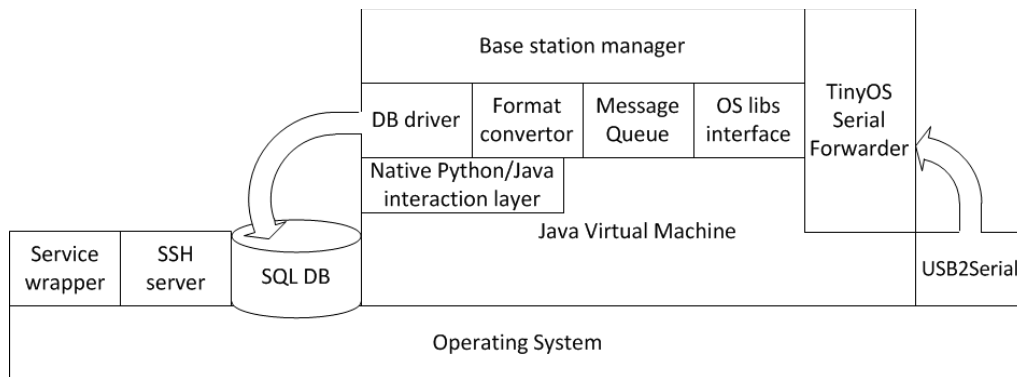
Base station manager

DB driver

Format convertor

Message Queue

OS libs interface

TinyOS Serial Forwarder

Native Python/Java interaction layer

Java Virtual Machine

Service wrapper

SSH server

SQL DB

USB2Serial

Operating System